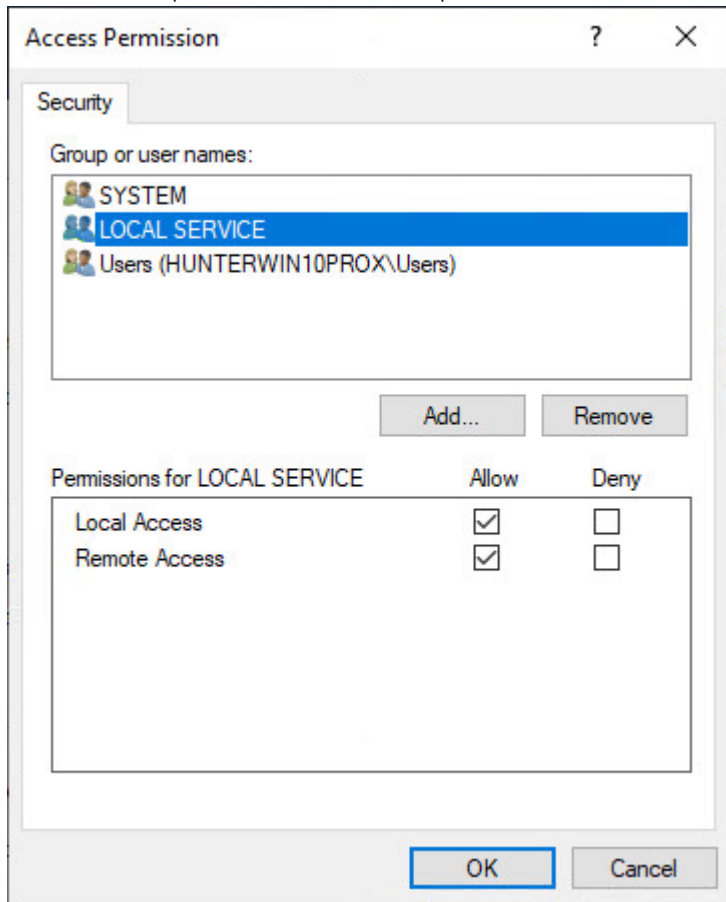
Access Permission ? X

Security

Group or user names:

SYSTEM
LOCAL SERVICE
Users (HUNTERWIN10PROX\Users)

Add... Remove

| Permissions for LOCAL SERVICE | Allow | Deny |
|---|---|---|
| Local Access | ☑ | ☐ |
| Remote Access | ☑ | ☐ |

OK Cancel